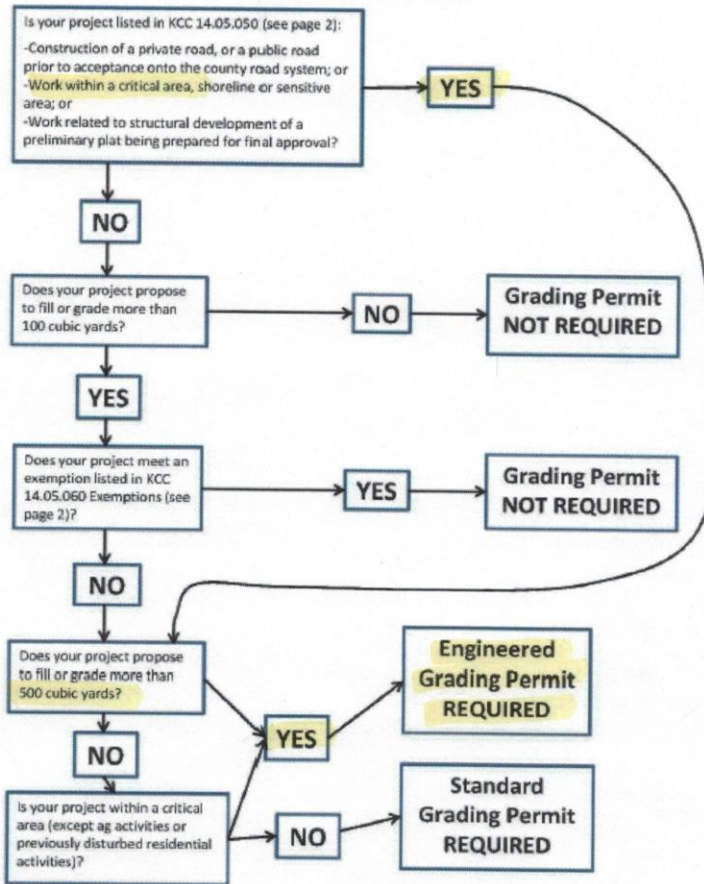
Is your project listed in KCC 14.05.050 (see page 2):

-Construction of a private road, or a public road prior to acceptance onto the county road system; or
-Work within a critical area, shoreline or sensitive area; or
-Work related to structural development of a preliminary plat being prepared for final approval?

YES

NO

Does your project propose to fill or grade more than 100 cubic yards?

NO

Grading Permit NOT REQUIRED

YES

Does your project meet an exemption listed in KCC 14.05.060 Exemptions (see page 2)?

YES

Grading Permit NOT REQUIRED

NO

Does your project propose to fill or grade more than 500 cubic yards?

YES

Engineered Grading Permit REQUIRED

NO

Is your project within a critical area (except ag activities or previously disturbed residential activities)?

NO

Standard Grading Permit REQUIRED